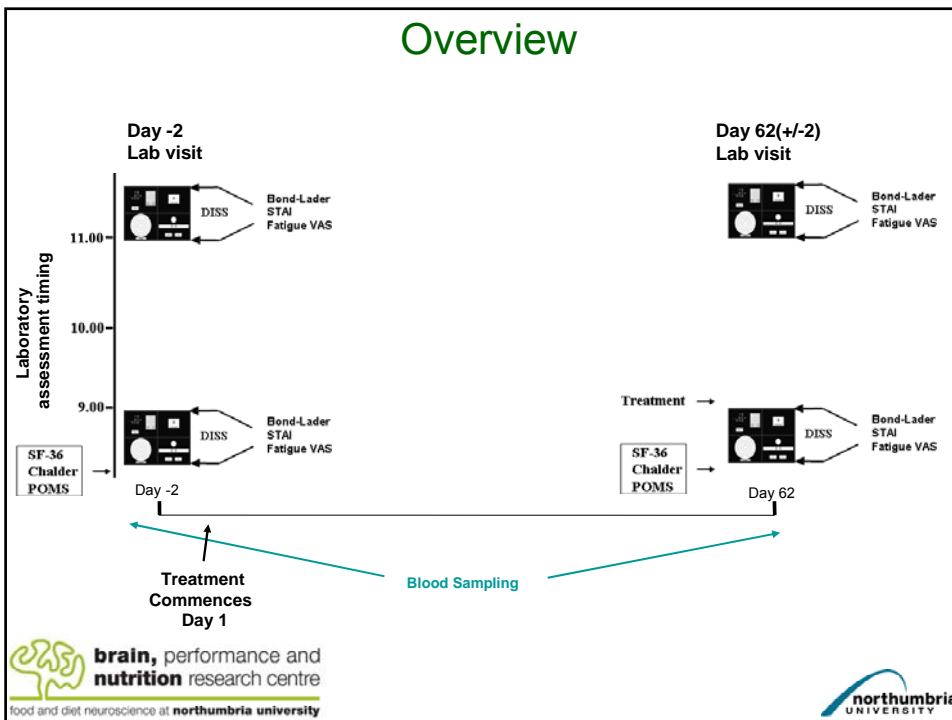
Overview

Day -2
Lab visit

Day 62(+/-2)
Lab visit

Laboratory assessment timing

11.00

10.00

9.00

DISS

Bond-Lader
STAI
Fatigue VAS

DISS

Bond-Lader
STAI
Fatigue VAS

DISS

Bond-Lader
STAI
Fatigue VAS

Treatment

DISS

Bond-Lader
STAI
Fatigue VAS

SF-36
Chalder
POMS

SF-36
Chalder
POMS

Day -2

Day 62

Treatment Commences Day 1

Blood Sampling

brain, performance and nutrition research centre

food and diet neuroscience at northumbria university

northumbria UNIVERSITY